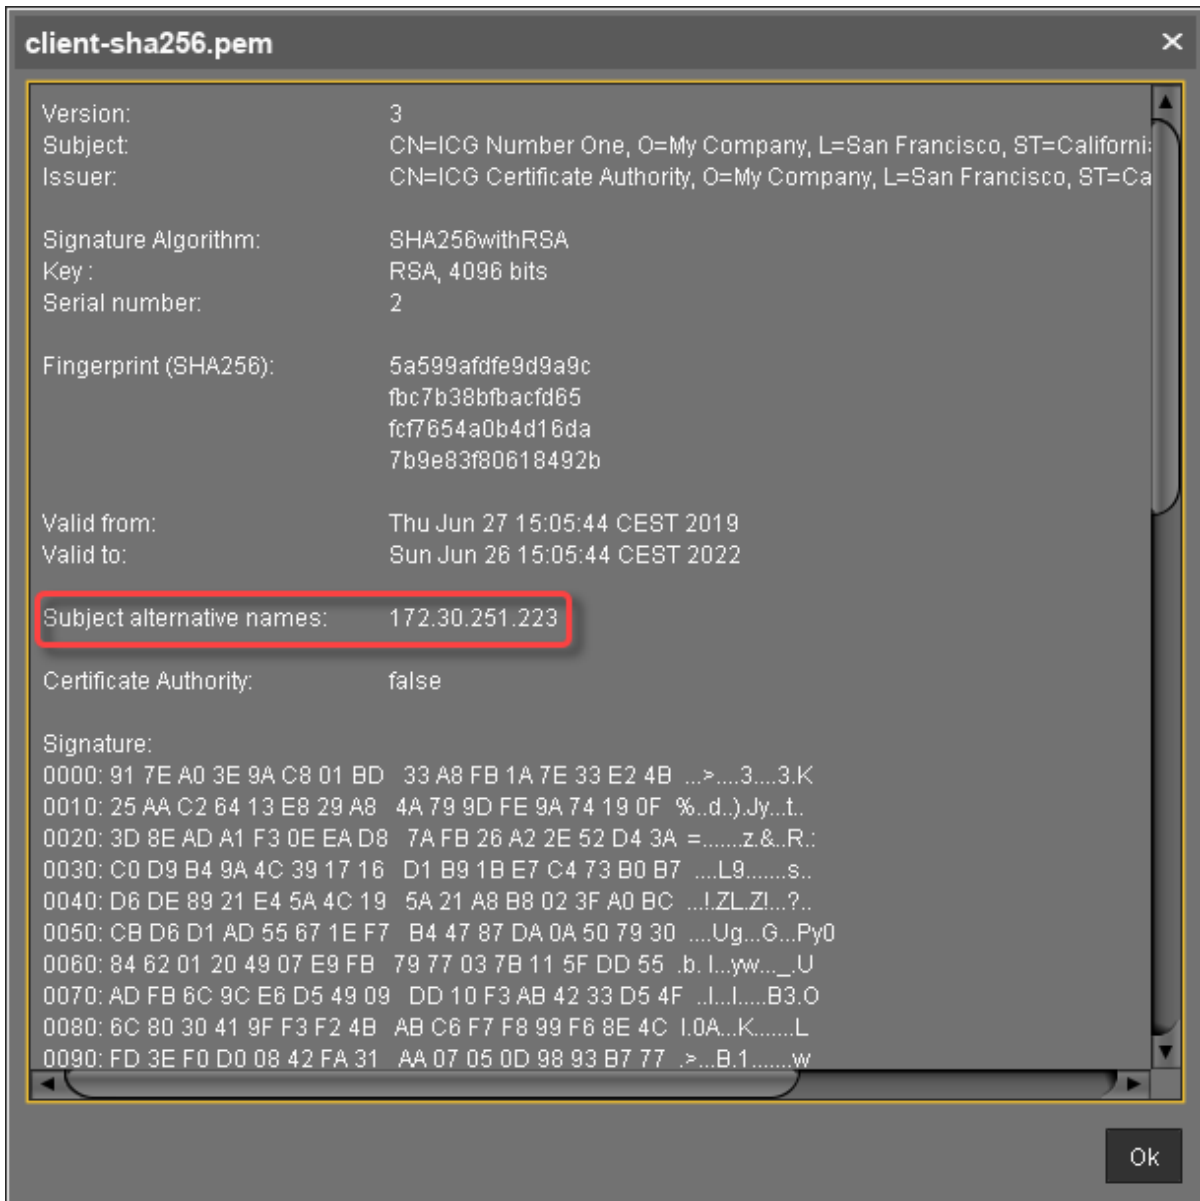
client-sha256.pem ×

Version: 3
Subject: CN=ICG Number One, O=My Company, L=San Francisco, ST=Californi
Issuer: CN=ICG Certificate Authority, O=My Company, L=San Francisco, ST=Ca

Signature Algorithm: SHA256withRSA
Key : RSA, 4096 bits
Serial number: 2

Fingerprint (SHA256): 5a599afdfe9d9a9c
fbc7b38bfbacfd65
fcf7654a0b4d16da
7b9e83f80618492b

Valid from: Thu Jun 27 15:05:44 CEST 2019
Valid to: Sun Jun 26 15:05:44 CEST 2022

Subject alternative names: 172.30.251.223

Certificate Authority: false

Signature:
0000: 91 7E A0 3E 9A C8 01 BD 33 A8 FB 1A 7E 33 E2 4B ...>....3....3.K
0010: 25 AA C2 64 13 E8 29 A8 4A 79 9D FE 9A 74 19 0F %..d..).Jy...t..
0020: 3D 8E AD A1 F3 0E EA D8 7A FB 26 A2 2E 52 D4 3A =.......z.&..R.:
0030: C0 D9 B4 9A 4C 39 17 16 D1 B9 1B E7 C4 73 B0 B7 ....L9.......s..
0040: D6 DE 89 21 E4 5A 4C 19 5A 21 A8 B8 02 3F A0 BC ...!.ZL.Z!...?..
0050: CB D6 D1 AD 55 67 1E F7 B4 47 87 DA 0A 50 79 30 ....Ug...G...Py0
0060: 84 62 01 20 49 07 E9 FB 79 77 03 7B 11 5F DD 55 .b. I...yw..._.U
0070: AD FB 6C 9C E6 D5 49 09 DD 10 F3 AB 42 33 D5 4F ..l...I.....B3.O
0080: 6C 80 30 41 9F F3 F2 4B AB C6 F7 F8 99 F6 8E 4C l.0A...K.......L
0090: FD 3E F0 D0 08 42 FA 31 AA 07 05 0D 98 93 B7 77 .>...B.1.......w

Ok